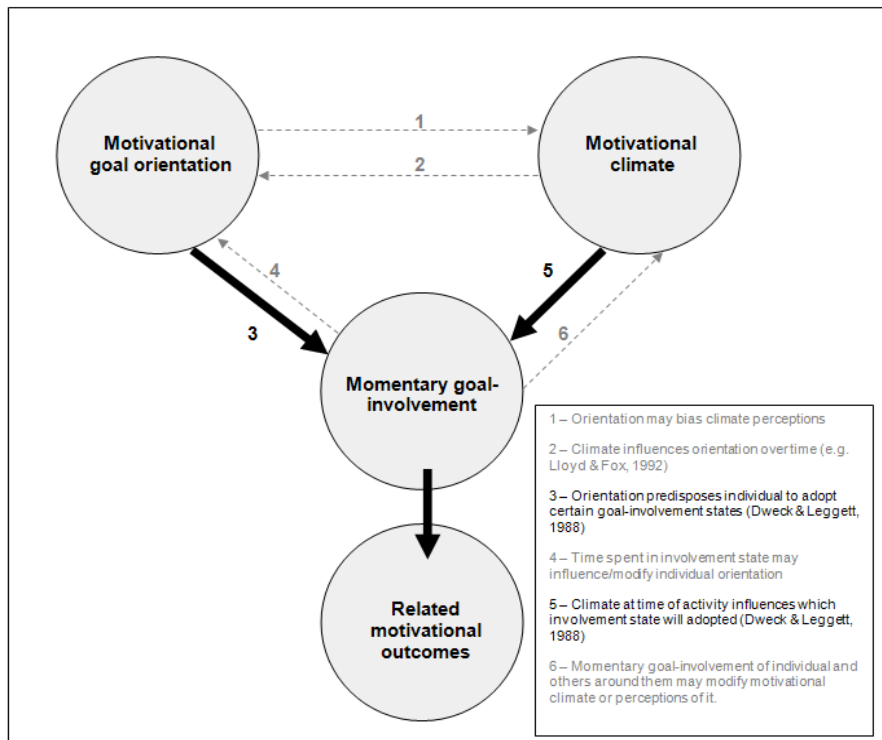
Motivational goal orientation

1

2

Motivational climate

4

5

3

6

Momentary goal-involvement

Related motivational outcomes

1 – Orientation may bias climate perceptions

2 – Climate influences orientation overtime (e.g. Lloyd & Fox, 1992)

3 – Orientation predisposes individual to adopt certain goal-involvement states (Dweck & Leggett, 1988)

4 – Time spent in involvement state may influence/modify individual orientation

5 – Climate at time of activity influences which involvement state will adopted (Dweck & Leggett, 1988)

6 – Momentary goal-involvement of individual and others around them may modify motivational climate or perceptions of it.